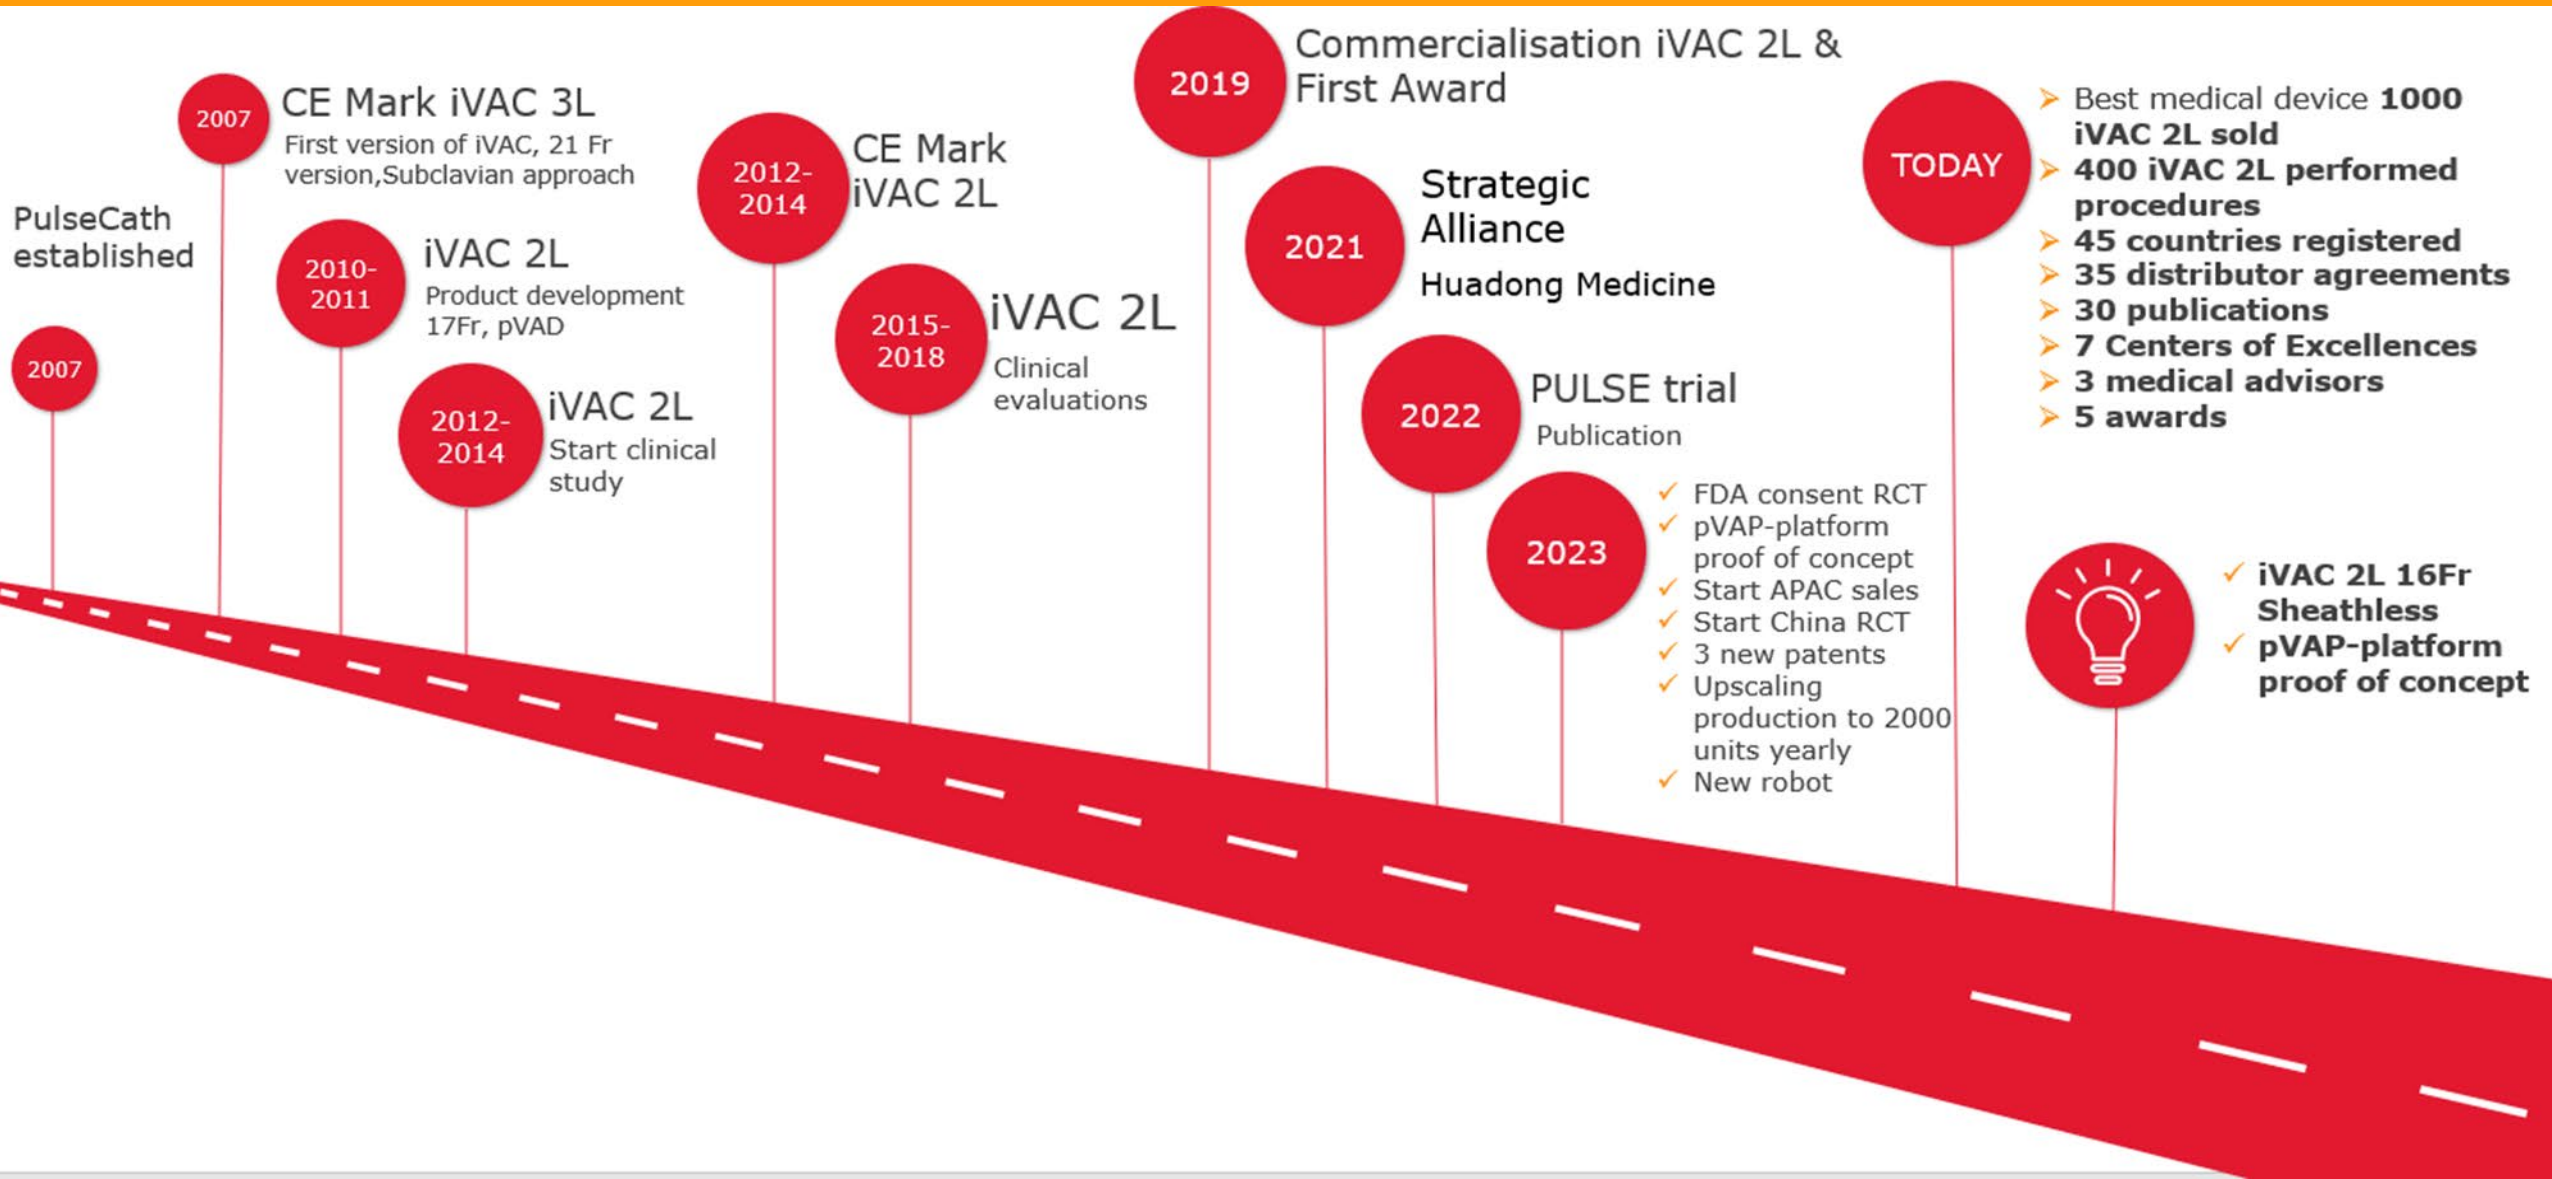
PulseCath established

2007

2007

CE Mark iVAC 3L

First version of iVAC, 21 Fr version,Subclavian approach

2010-2011

iVAC 2L

Product development 17Fr, pVAD

2012-2014

iVAC 2L

Start clinical study

2012-2014

CE Mark iVAC 2L

2015-2018

iVAC 2L

Clinical evaluations

2019

Commercialisation iVAC 2L & First Award

2021

Strategic Alliance

Huadong Medicine

2022

PULSE trial

Publication

2023

✓ FDA consent RCT
✓ pVAP-platform proof of concept
✓ Start APAC sales
✓ Start China RCT
✓ 3 new patents
✓ Upscaling production to 2000 units yearly
✓ New robot

TODAY

➢ Best medical device **1000 iVAC 2L sold**
➢ **400 iVAC 2L performed procedures**
➢ **45 countries registered**
➢ **35 distributor agreements**
➢ **30 publications**
➢ **7 Centers of Excellences**
➢ **3 medical advisors**
➢ **5 awards**

✓ **iVAC 2L 16Fr Sheathless**
✓ **pVAP-platform proof of concept**